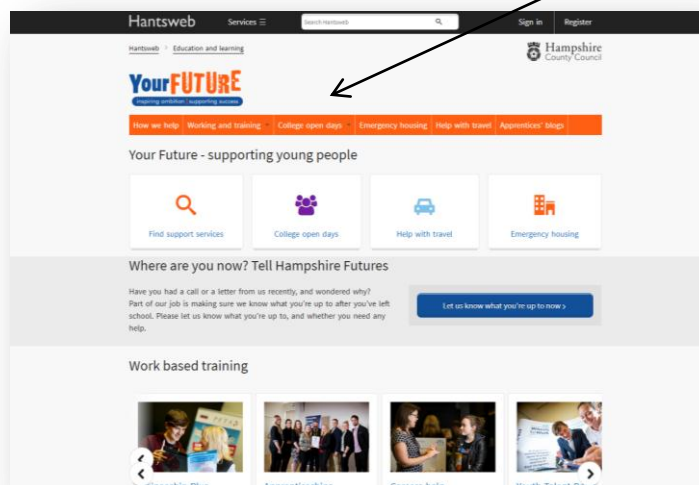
Hantsweb Services ☰ Search Hantsweb Sign in Register

Hantsweb > Education and learning

Hampshire County Council

YourFUTURE
inspiring ambition | supporting success

How we help | Working and training | College open days | Emergency housing | Help with travel | Apprentices' blogs

Your Future - supporting young people

Find support services
College open days
Help with travel
Emergency housing

Where are you now? Tell Hampshire Futures

Have you had a call or a letter from us recently, and wondered why? Part of our job is making sure we know what you're up to after you've left school. Please let us know what you're up to, and whether you need any help.

Let us know what you're up to now ›

Work based training

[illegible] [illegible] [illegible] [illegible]